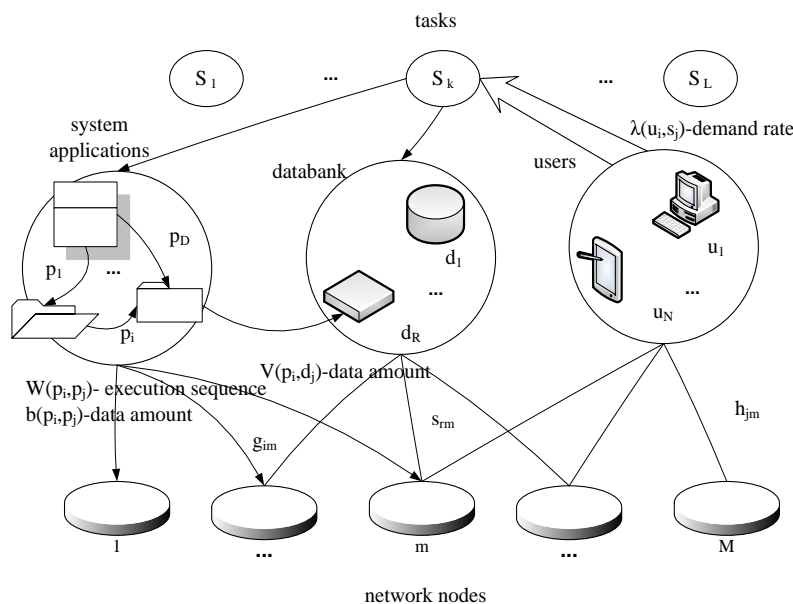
tasks

$S_1$ ... $S_k$ ... $S_L$

system applications

$\lambda(u_i,s_j)$-demand rate

databank

users

$p_D$

$p_1$ ...

$d_1$

$u_1$

...

...

$p_i$

$d_R$

$u_N$

$V(p_i,d_j)$-data amount

$W(p_i,p_j)$- execution sequence

$b(p_i,p_j)$-data amount

$s_{rm}$

$h_{jm}$

$g_{im}$

1 ... m ... M

network nodes